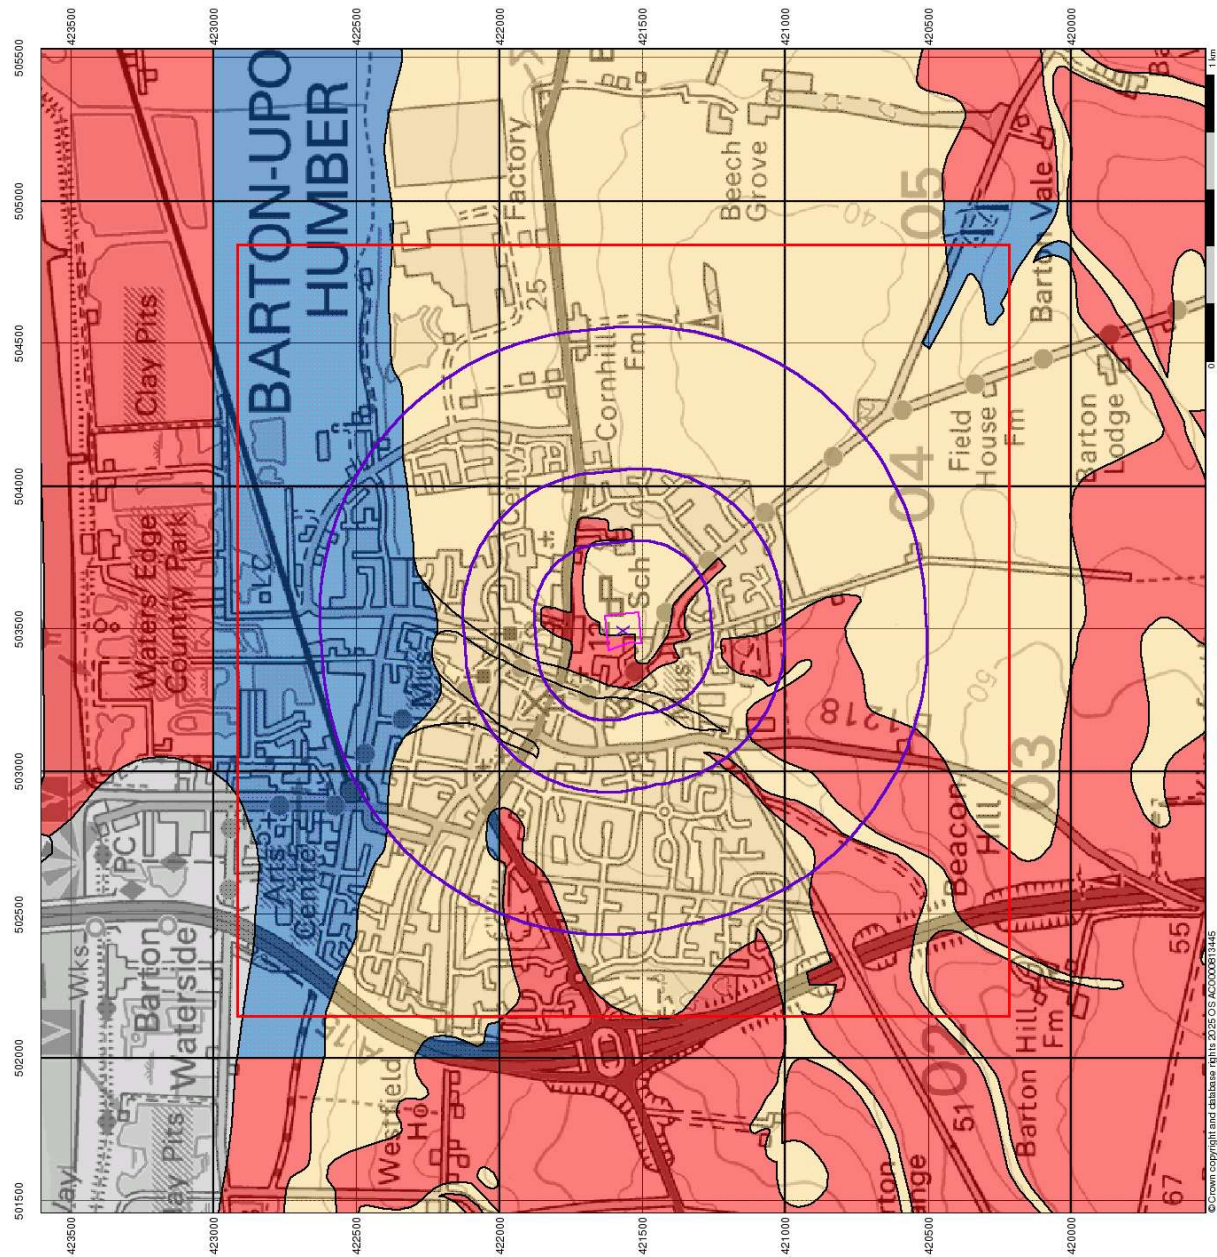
423500
423000
422500
422000
421500
421000
420500
420000

505500
505000
504500
504000
503500
503000
502500
502000
501500

BARTON-UPO
HUMBER
Clay Pits
Waters Edge
Country Park
Factory
25
Beech
Grove
40
05
Barton
Vale
Cornhill
Fm
Cemy
Sch
Field
House
Fm
Barton
Lodge
04
Mus
Mus
B1218
50
03
Beacon
Hill
Arts
Centre
PC
Wks
Barton
Waterside
Clay Pits
Westfield
Ho
Barton
Hill
Fm
55
51
02
67
Grange
Barton
Way

0
1 km

©Crown copyright and database rights 2025 OS AC0000813445